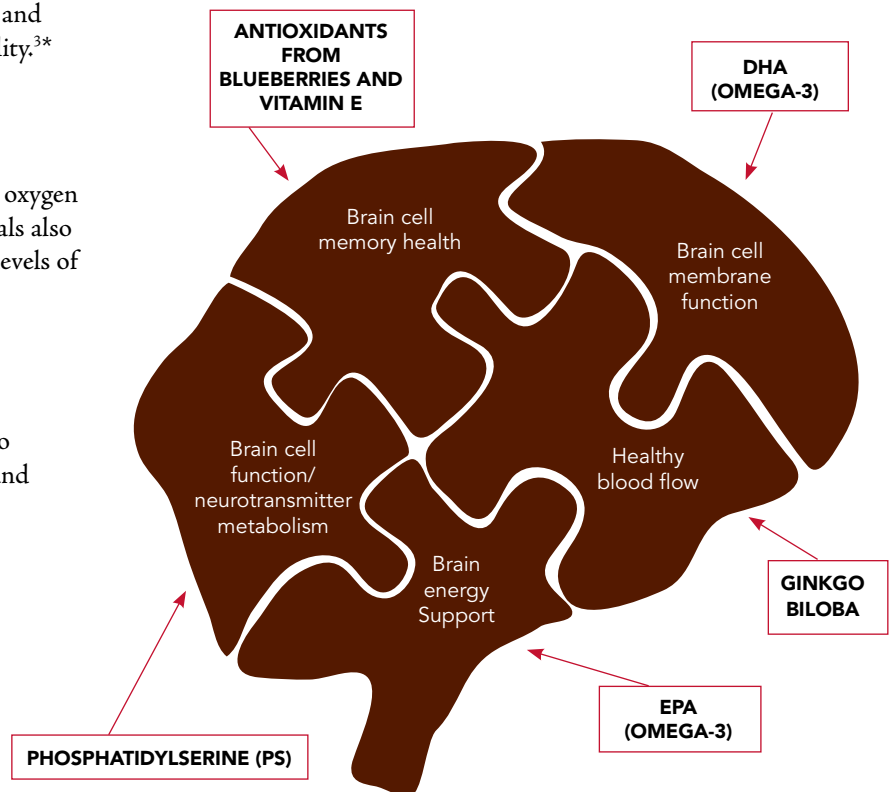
and
ity.$^{3*}$

oxygen
als also
evels of

o
nd

ANTIOXIDANTS FROM BLUEBERRIES AND VITAMIN E

DHA (OMEGA-3)

Brain cell memory health

Brain cell membrane function

Brain cell function/ neurotransmitter metabolism

Healthy blood flow

Brain energy Support

GINKGO BILOBA

EPA (OMEGA-3)

PHOSPHATIDYLSERINE (PS)